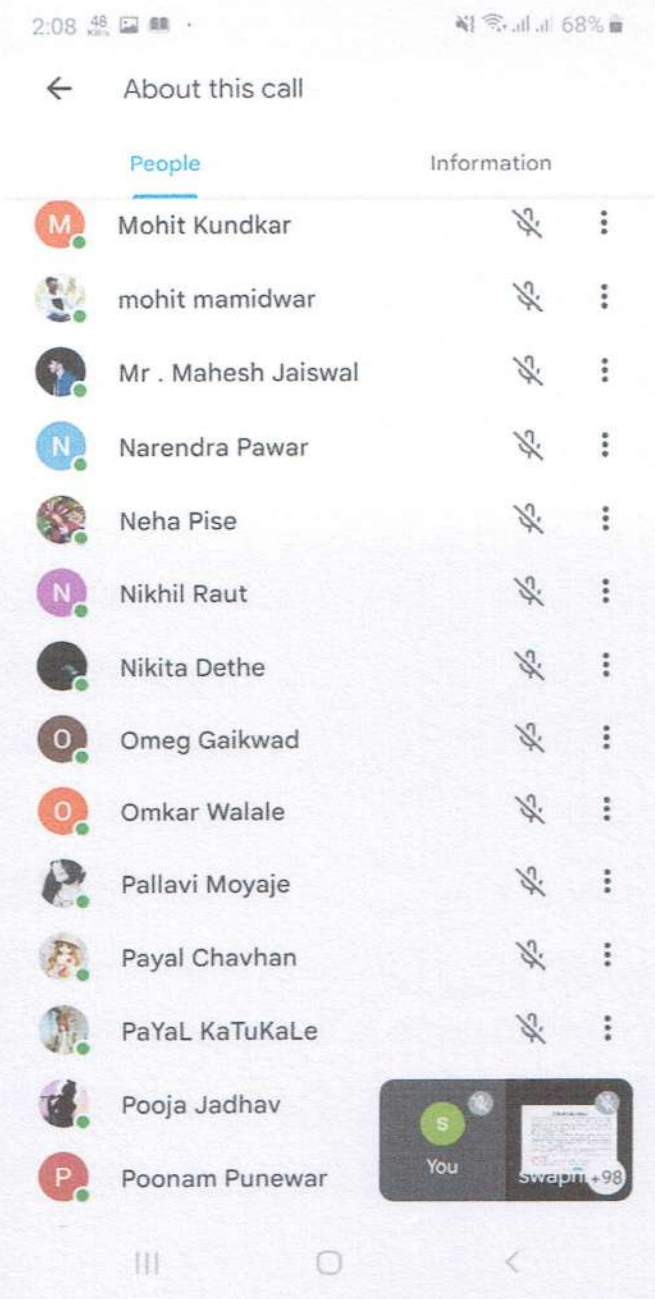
2:08 48 KB/s 68%

About this call

People

Information

M Mohit Kundkar

mohit mamidwar

Mr . Mahesh Jaiswal

N Narendra Pawar

Neha Pise

N Nikhil Raut

Nikita Dethe

O Omeg Gaikwad

O Omkar Walale

Pallavi Moyaje

Payal Chavhan

PaYaL KaTuKaLe

Pooja Jadhav

P Poonam Punewar

S You

swapn +98